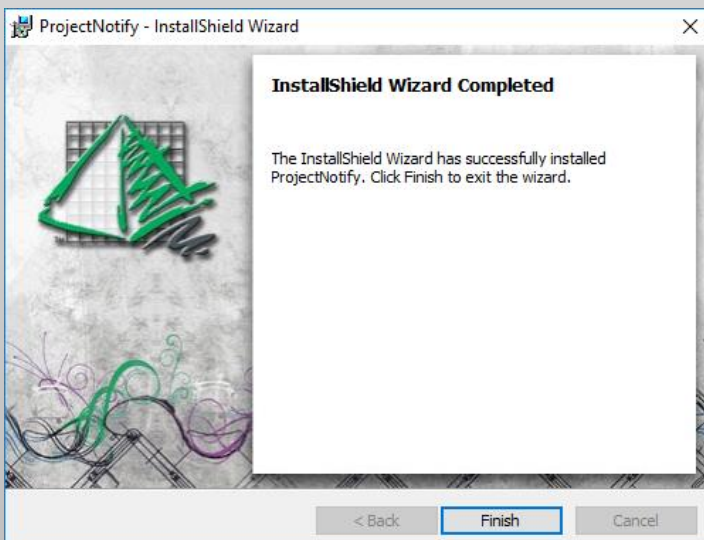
ProjectNotify - InstallShield Wizard

×

InstallShield Wizard Completed

The InstallShield Wizard has successfully installed ProjectNotify. Click Finish to exit the wizard.

TM

< Back

Finish

Cancel